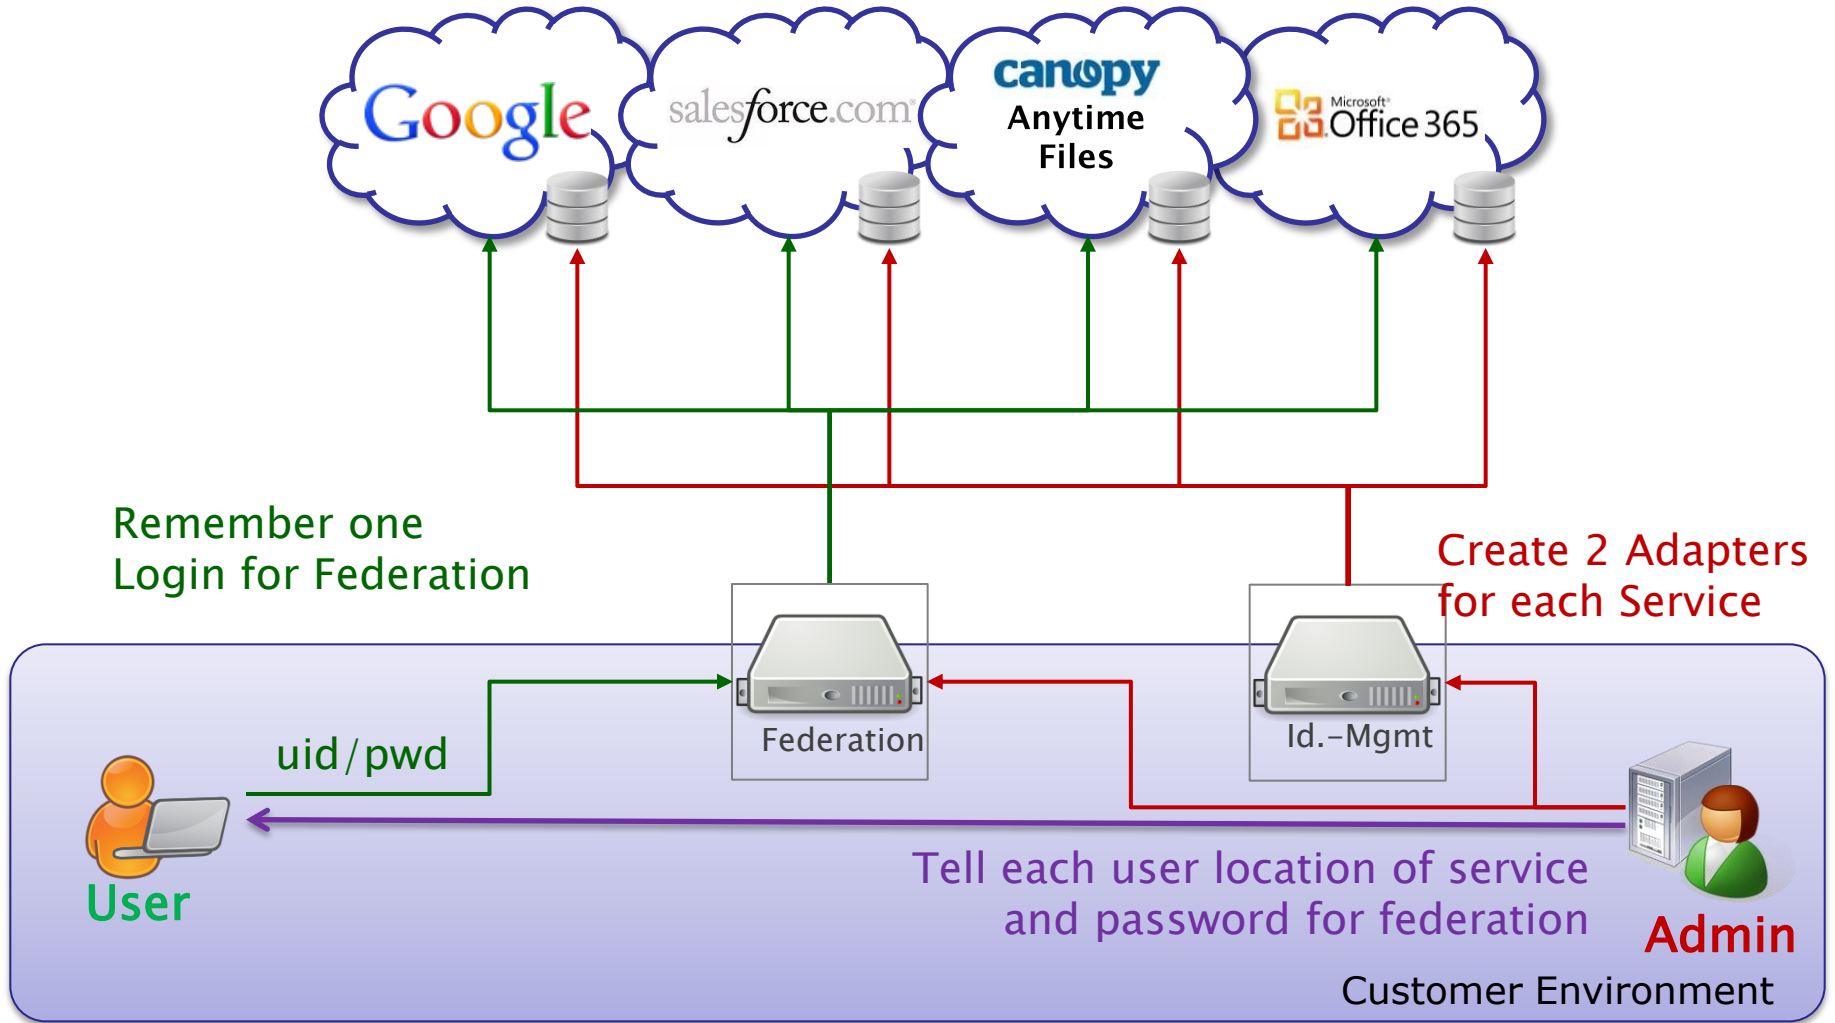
Google

salesforce.com

canopy
Anytime
Files

Microsoft
Office 365

Remember one
Login for Federation

Create 2 Adapters
for each Service

Federation

Id.-Mgmt

uid/pwd

User

Tell each user location of service
and password for federation

Admin

Customer Environment